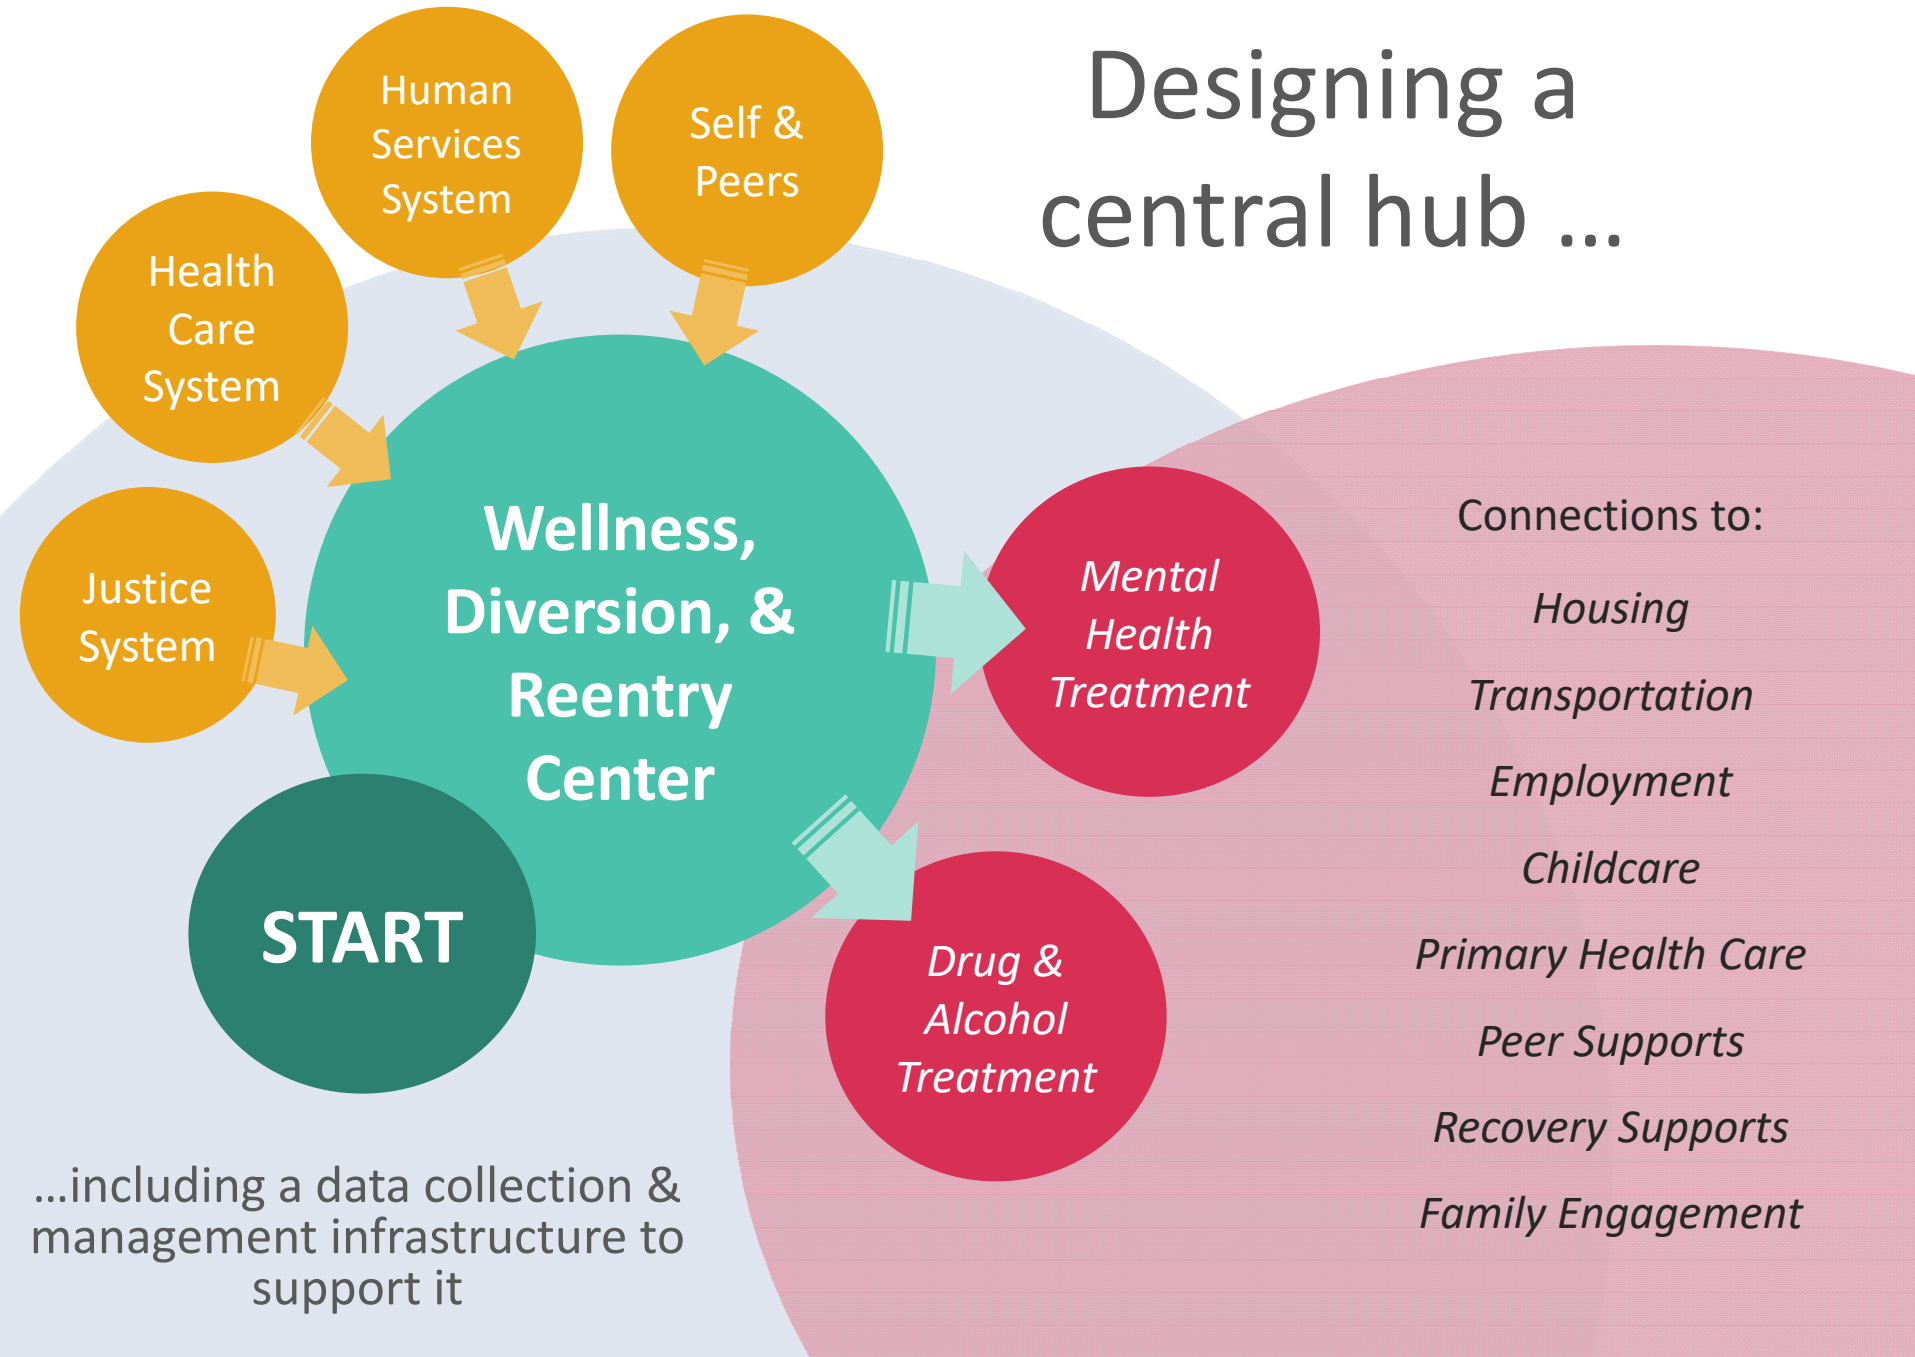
Designing a central hub …

Human Services System

Self & Peers

Health Care System

Justice System

Wellness, Diversion, & Reentry Center

START

Mental Health Treatment

Drug & Alcohol Treatment

Connections to:

Housing

Transportation

Employment

Childcare

Primary Health Care

Peer Supports

Recovery Supports

Family Engagement

…including a data collection & management infrastructure to support it